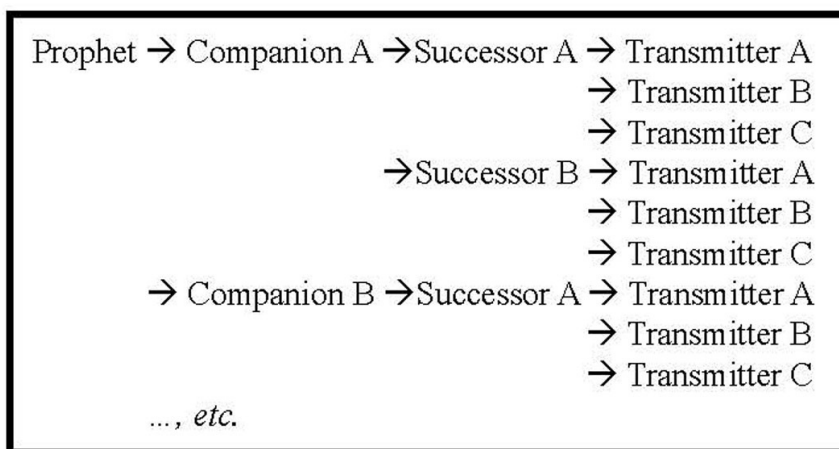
Prophet → Companion A →Successor A → Transmitter A
→ Transmitter B
→ Transmitter C
→Successor B → Transmitter A
→ Transmitter B
→ Transmitter C
→ Companion B →Successor A → Transmitter A
→ Transmitter B
→ Transmitter C
..., etc.